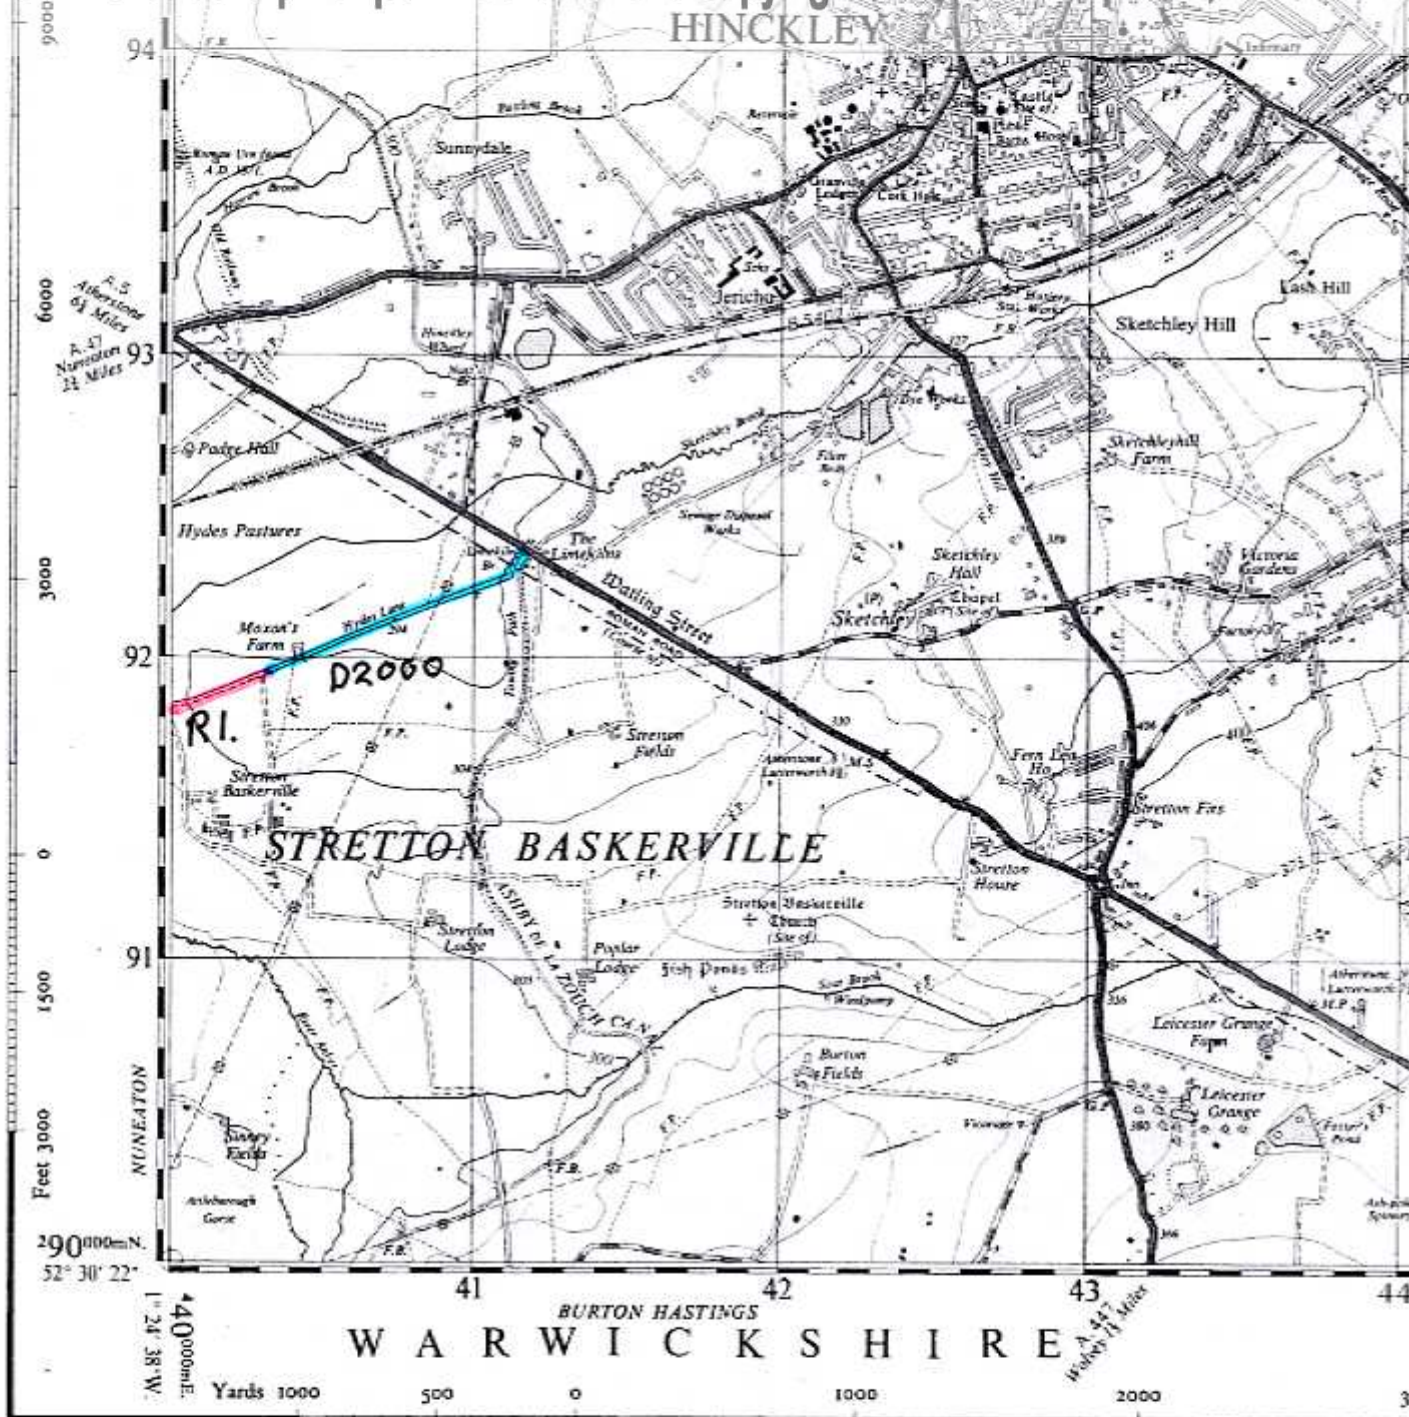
HINCKLEY
94
Sunnydale
Castle
Cork Hill
Jericho
Lash Hill
Sketchley Hill
A.5 Atherstone 6¾ Miles
A.47 Nuneaton 2¼ Miles
93
Hinckley Wharf
Padge Hall
Sketchley Brook
Sketchleyhill Farm
Hydes Pastures
The Limekilns
Sewage Disposal Works
Sketchley Hall
Chapel (Site of)
Victoria Gardens
Watling Street
ROMAN ROAD
Sketchley
Moxon's Farm
Hydes Lane
92
D2000
R1.
Stretton Fields
Fern Lea Ho.
Stretton Baskerville
Stretton Firs
STRETTON BASKERVILLE
Stretton House
Stretton Baskerville Church (Site of)
Stretton Lodge
Poplar Lodge
Fish Ponds
91
ASHBY DE LA ZOUCH CANAL
Leicester Grange Farm
Burton Fields
Leicester Grange
NUNEATON
Feet 3000
1500
0
3000
6000
9000
$29^{0000}$mN.
52° 30' 22"
$440^{000}$mE.
1° 24' 38" W.
41
42
43
44
BURTON HASTINGS
WARWICKSHIRE
A.47
Yards 1000
500
0
1000
2000